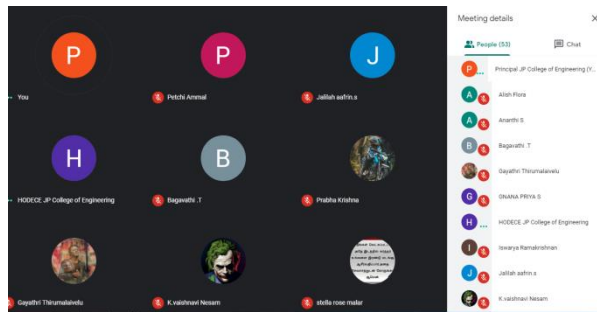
P
You

P
Petchi Ammal

J
Jalilah aafrin.s

H
HODECE JP College of Engineering

B
Bagavathi .T

Prabha Krishna

Gayathri Thirumalaivelu

K.vaishnavi Nesam

stella rose malar

Meeting details

People (53)

Chat

P
Principal JP College of Engineering (Y...

A
Alish Flora

A
Ananthi S

B
Bagavathi .T

Gayathri Thirumalaivelu

G
GNANA PRIYA S

H
HODECE JP College of Engineering

I
Iswarya Ramakrishnan

J
Jalilah aafrin.s

K.vaishnavi Nesam